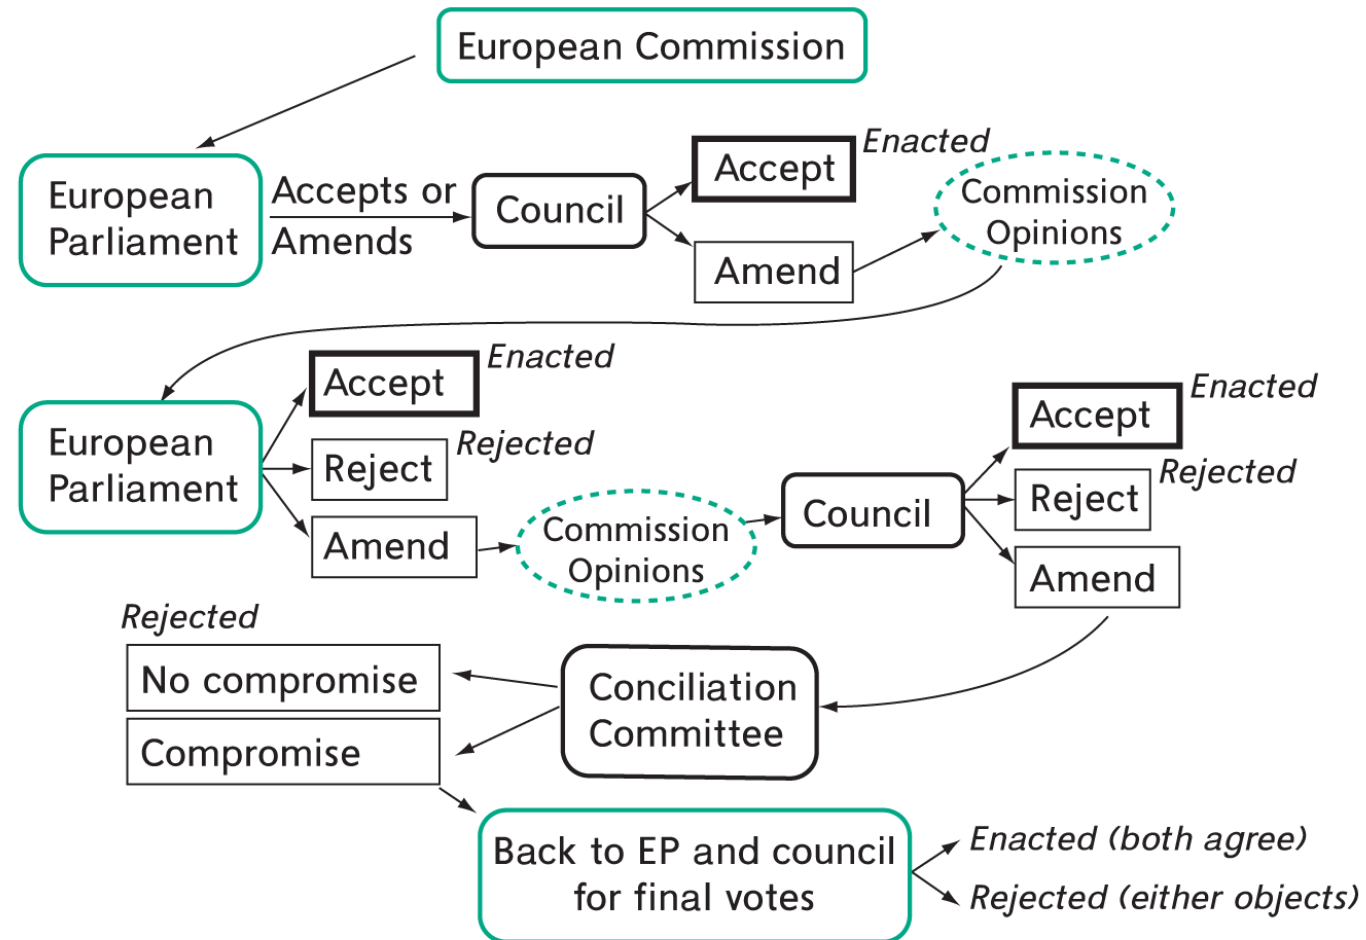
European Commission

European Parliament

Accepts or Amends

Council

Accept

Enacted

Amend

Commission Opinions

European Parliament

Accept

Enacted

Reject

Rejected

Amend

Commission Opinions

Council

Accept

Enacted

Reject

Rejected

Amend

Rejected

No compromise

Compromise

Conciliation Committee

Back to EP and council for final votes

Enacted (both agree)

Rejected (either objects)